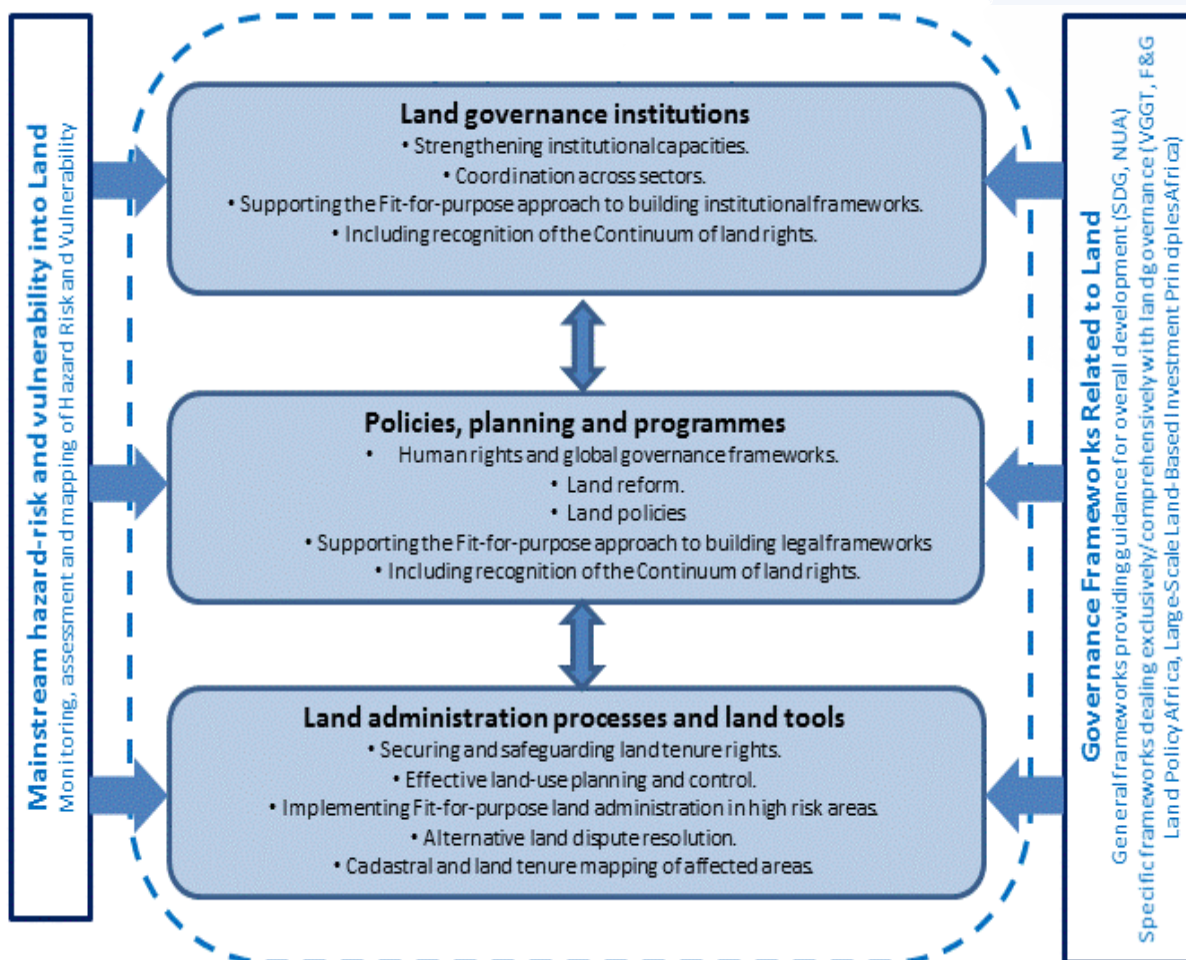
Mainstream hazard-risk and vulnerability into Land
Monitoring, assessment and mapping of Hazard Risk and Vulnerability

Land governance institutions
• Strengthening institutional capacities.
• Coordination across sectors.
• Supporting the Fit-for-purpose approach to building institutional frameworks.
• Including recognition of the Continuum of land rights.

Policies, planning and programmes
• Human rights and global governance frameworks.
• Land reform.
• Land policies
• Supporting the Fit-for-purpose approach to building legal frameworks
• Including recognition of the Continuum of land rights.

Land administration processes and land tools
• Securing and safeguarding land tenure rights.
• Effective land-use planning and control.
• Implementing Fit-for-purpose land administration in high risk areas.
• Alternative land dispute resolution.
• Cadastral and land tenure mapping of affected areas.

Governance Frameworks Related to Land
General frameworks providing guidance for overall development (SDG, NUA)
Specific frameworks dealing exclusively/comprehensively with land governance (VGGT, F&G Land Policy Africa, Large-Scale Land-Based Investment Principles Africa)